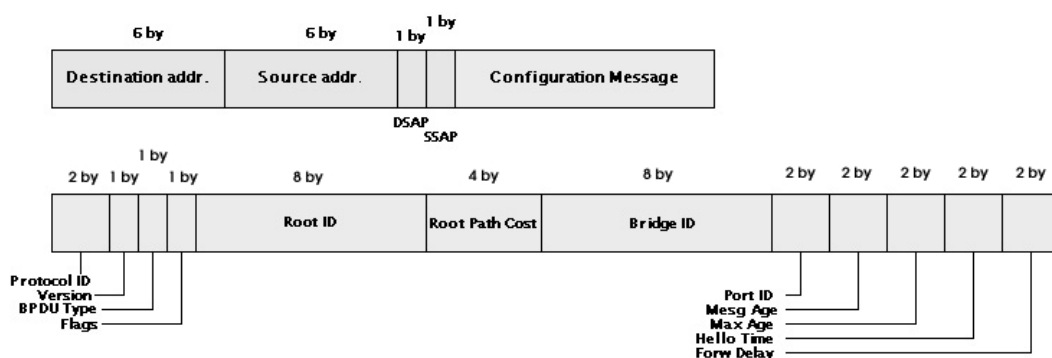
6 by
6 by
1 by
1 by

Destination addr.
Source addr.
Configuration Message

DSAP
SSAP

1 by
2 by
1 by
1 by
8 by
4 by
8 by
2 by
2 by
2 by
2 by
2 by

Root ID
Root Path Cost
Bridge ID

Protocol ID
Version
BPDU Type
Flags

Port ID
Mesg Age
Max Age
Hello Time
Forw Delay